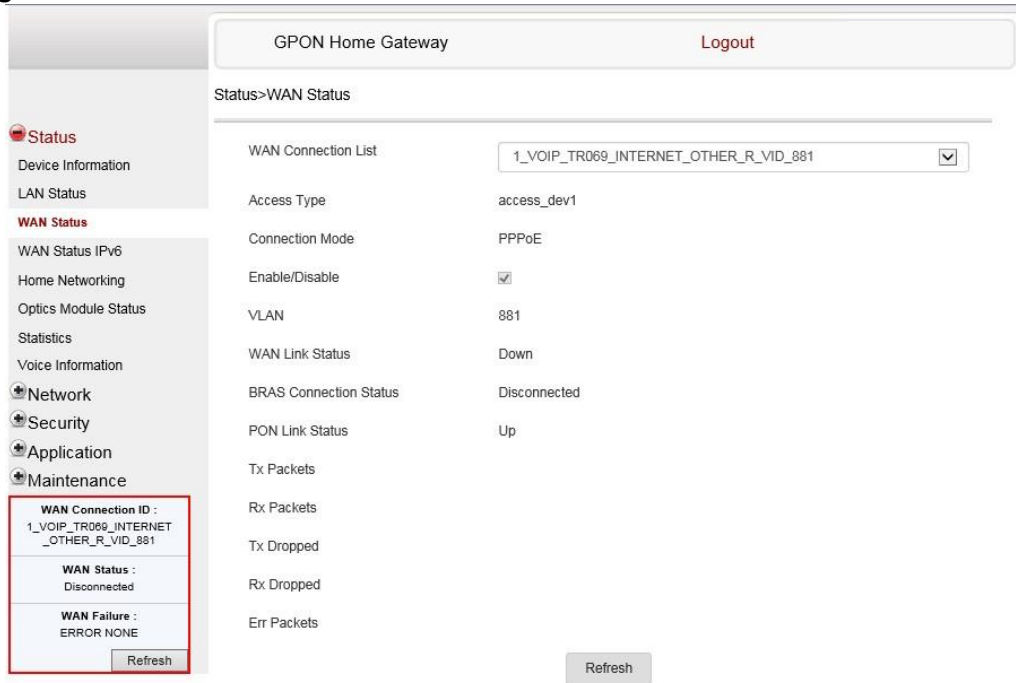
GPON Home Gateway

Logout

Status>WAN Status

Status
Device Information
LAN Status
WAN Status
WAN Status IPv6
Home Networking
Optics Module Status
Statistics
Voice Information
Network
Security
Application
Maintenance

WAN Connection ID :
1_VOIP_TR069_INTERNET_OTHER_R_VID_881

WAN Status :
Disconnected

WAN Failure :
ERROR NONE

Refresh

| | |
|---|---|
| WAN Connection List | 1_VOIP_TR069_INTERNET_OTHER_R_VID_881 |
| Access Type | access_dev1 |
| Connection Mode | PPPoE |
| Enable/Disable | |
| VLAN | 881 |
| WAN Link Status | Down |
| BRAS Connection Status | Disconnected |
| PON Link Status | Up |
| Tx Packets | |
| Rx Packets | |
| Tx Dropped | |
| Rx Dropped | |
| Err Packets | |

Refresh